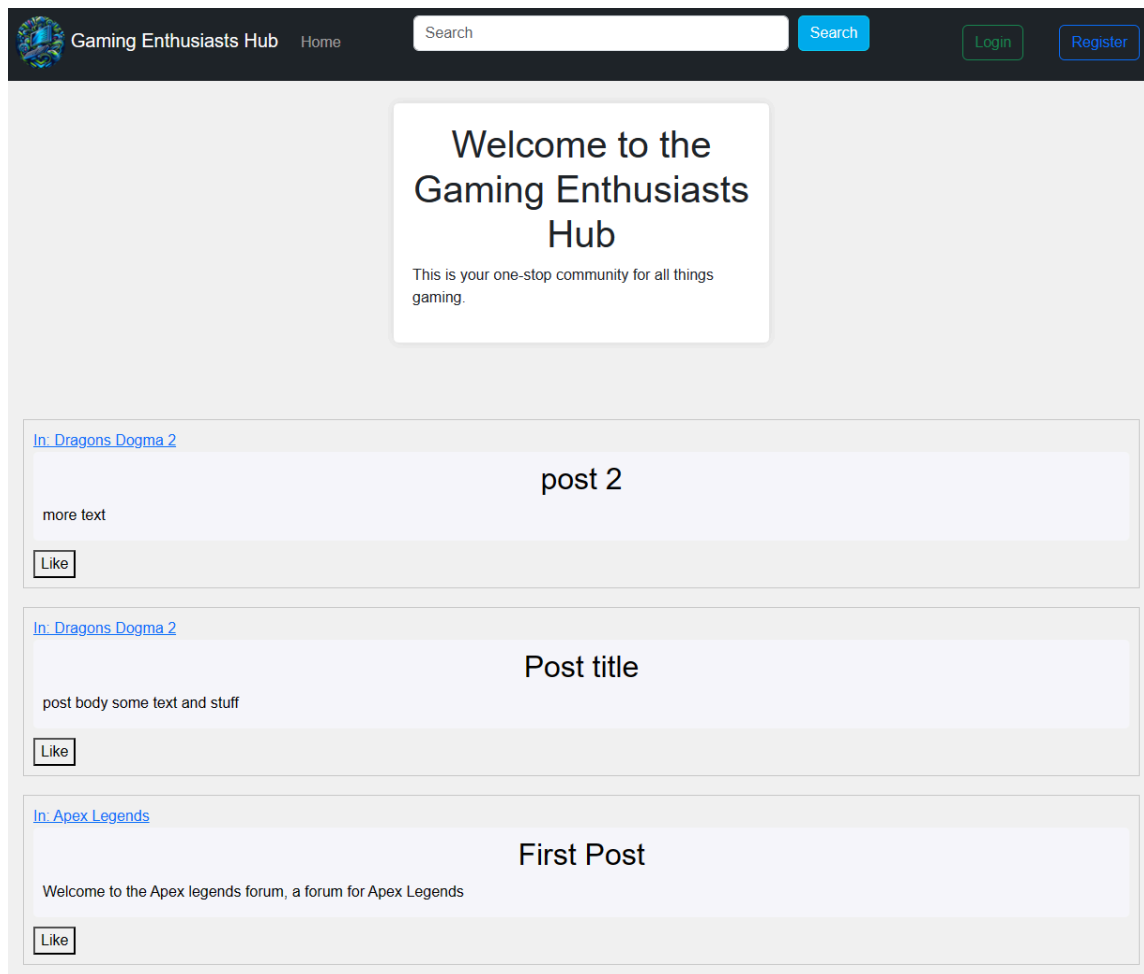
Gaming Enthusiasts Hub Home Search Search Login Register

Welcome to the Gaming Enthusiasts Hub

This is your one-stop community for all things gaming.

In: Dragons Dogma 2

post 2

more text

Like

In: Dragons Dogma 2

Post title

post body some text and stuff

Like

In: Apex Legends

First Post

Welcome to the Apex legends forum, a forum for Apex Legends

Like